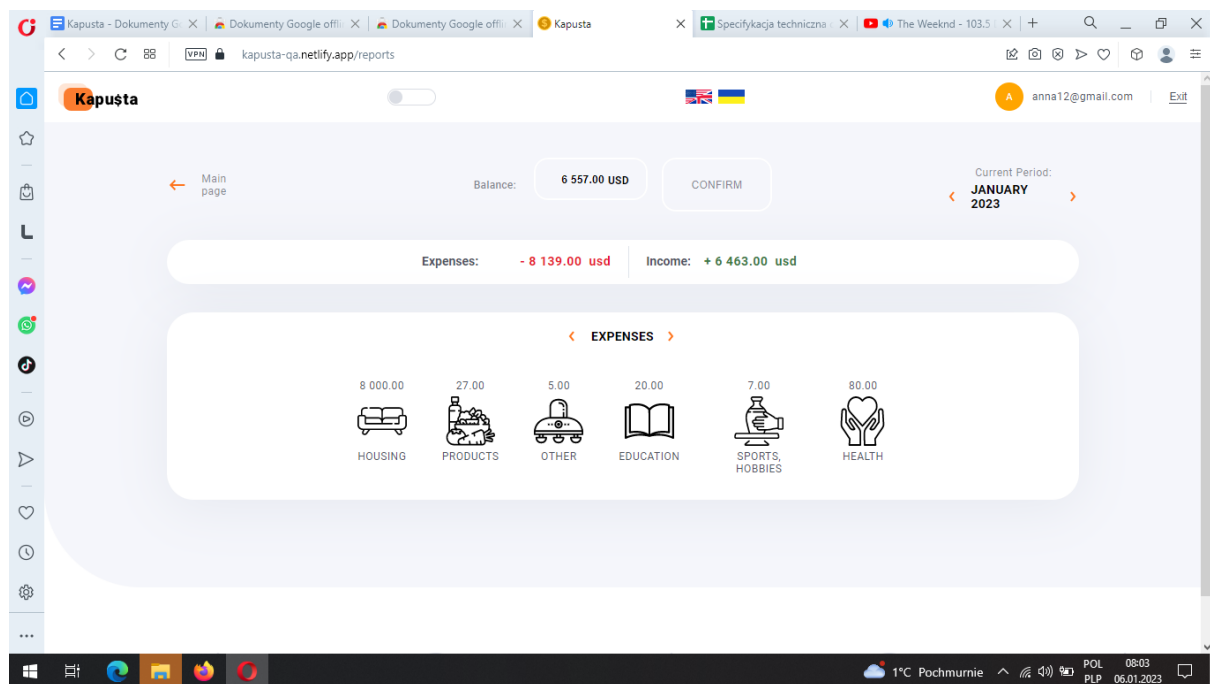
Kapusta - Dokumenty G ×
Dokumenty Google offl ×
Dokumenty Google offl ×
Kapusta ×
Specyfikacja techniczna ×
The Weeknd - 103.5 ×
+

VPN kapusta-qa.netlify.app/reports

Kapușta

A anna12@gmail.com Exit

Main page

Balance: 6 557.00 USD CONFIRM

Current Period:
JANUARY 2023

Expenses: - 8 139.00 usd Income: + 6 463.00 usd

EXPENSES

| 8 000.00 | 27.00 | 5.00 | 20.00 | 7.00 | 80.00 |
|---|---|---|---|---|---|
| HOUSING | PRODUCTS | OTHER | EDUCATION | SPORTS, HOBBIES | HEALTH |

...

1°C Pochmurnie POL PLP 08:03 06.01.2023